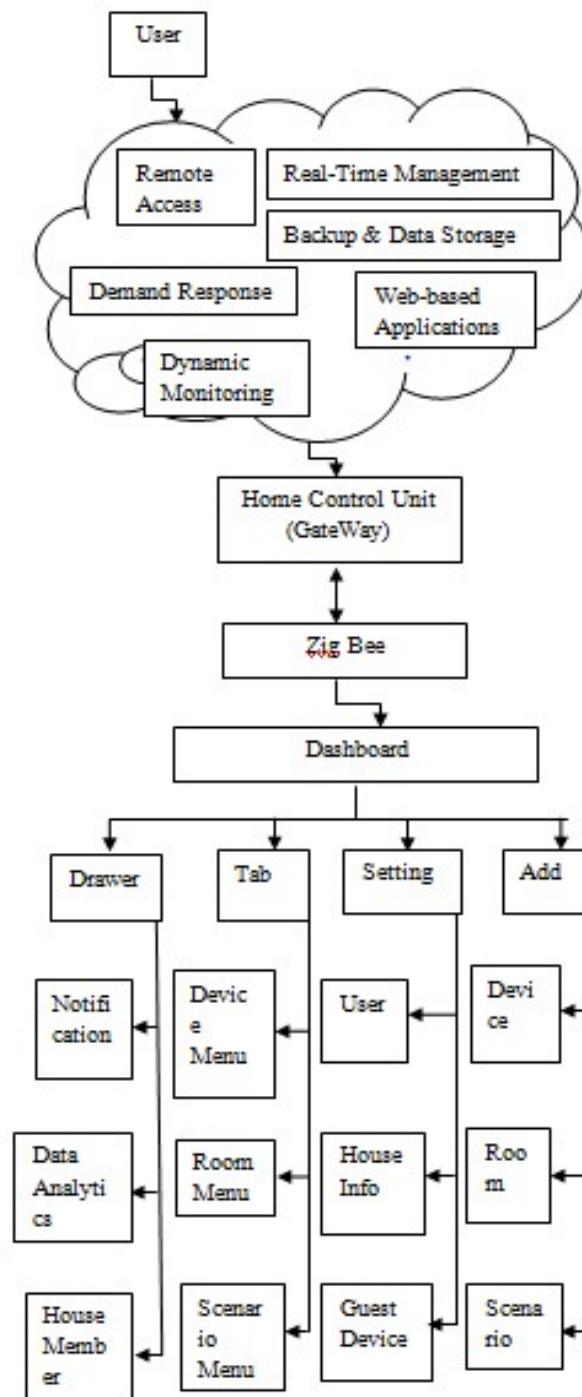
User

Remote Access

Real-Time Management

Backup & Data Storage

Demand Response

Web-based Applications

Dynamic Monitoring

Home Control Unit (GateWay)

Zig Bee

Dashboard

Drawer

Tab

Setting

Add

Notification

Device Menu

User

Device

Data Analytics

Room Menu

House Info

Room

House Member

Scenario Menu

Guest Device

Scenario